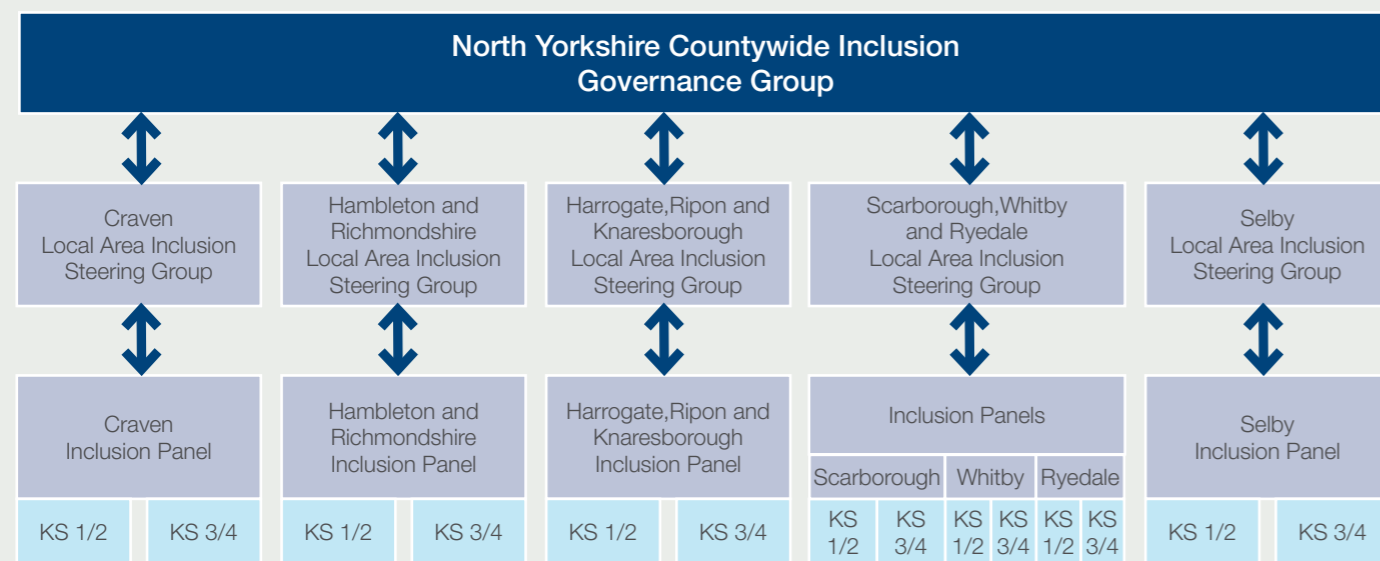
North Yorkshire Countywide Inclusion Governance Group

Craven Local Area Inclusion Steering Group

Hambleton and Richmondshire Local Area Inclusion Steering Group

Harrogate,Ripon and Knaresborough Local Area Inclusion Steering Group

Scarborough,Whitby and Ryedale Local Area Inclusion Steering Group

Selby Local Area Inclusion Steering Group

Craven Inclusion Panel

KS 1/2

KS 3/4

Hambleton and Richmondshire Inclusion Panel

KS 1/2

KS 3/4

Harrogate,Ripon and Knaresborough Inclusion Panel

KS 1/2

KS 3/4

Inclusion Panels

Scarborough

KS 1/2

KS 3/4

Whitby

KS 1/2

KS 3/4

Ryedale

KS 1/2

KS 3/4

Selby Inclusion Panel

KS 1/2

KS 3/4